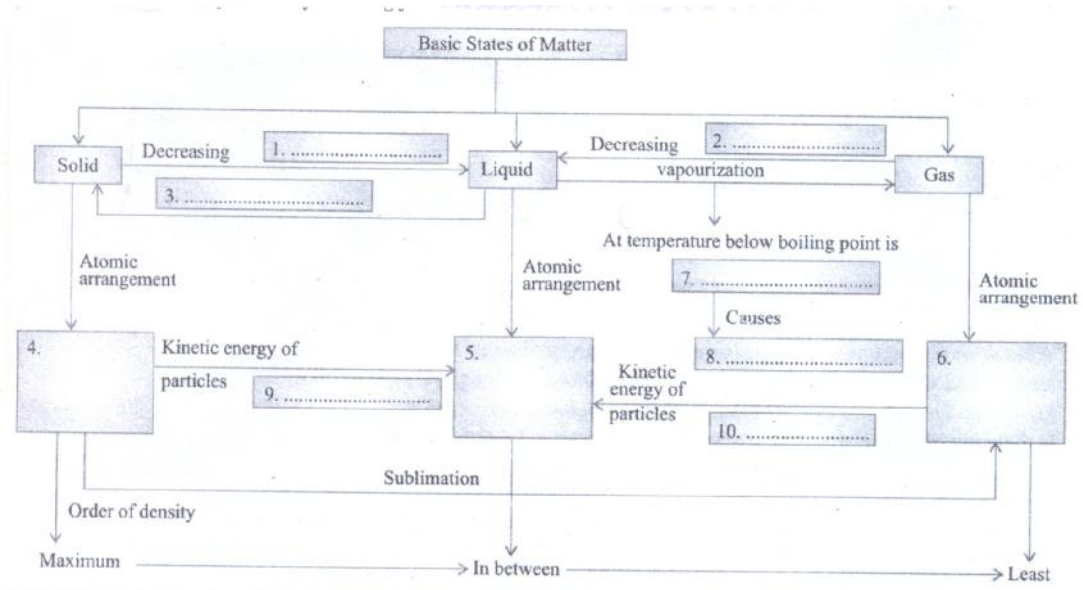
Basic States of Matter

Solid

Decreasing

1. ..........................

Liquid

Decreasing

2. ..........................

vapourization

Gas

3. ..........................

Atomic arrangement

At temperature below boiling point is

Atomic arrangement

7. ..........................

Atomic arrangement

Causes

4.

Kinetic energy of particles

9. ..........................

5.

8. ..........................

Kinetic energy of particles

6.

10. ..........................

Sublimation

Order of density

Maximum

In between

Least